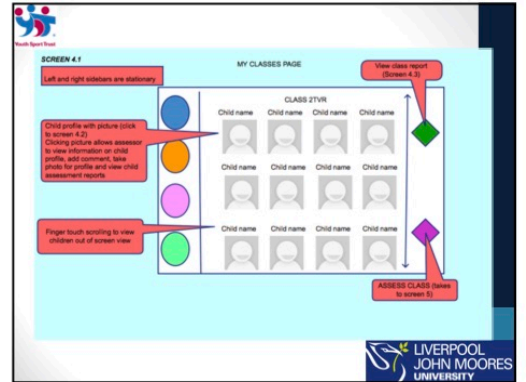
Youth Sport Trust

SCREEN 4.1

MY CLASSES PAGE

Left and right sidebars are stationary

View class report (Screen 4.3)

CLASS 2TVR

Child profile with picture (click to screen 4.2)
Clicking picture allows assessor to view information on child profile, add comment, take photo for profile and view child assessment reports

| Child name | Child name | Child name | Child name |
|---|---|---|---|
| Child name | Child name | Child name | Child name |
| Child name | Child name | Child name | Child name |

Finger touch scrolling to view children out of screen view

ASSESS CLASS (takes to screen 5)

LIVERPOOL JOHN MOORES UNIVERSITY